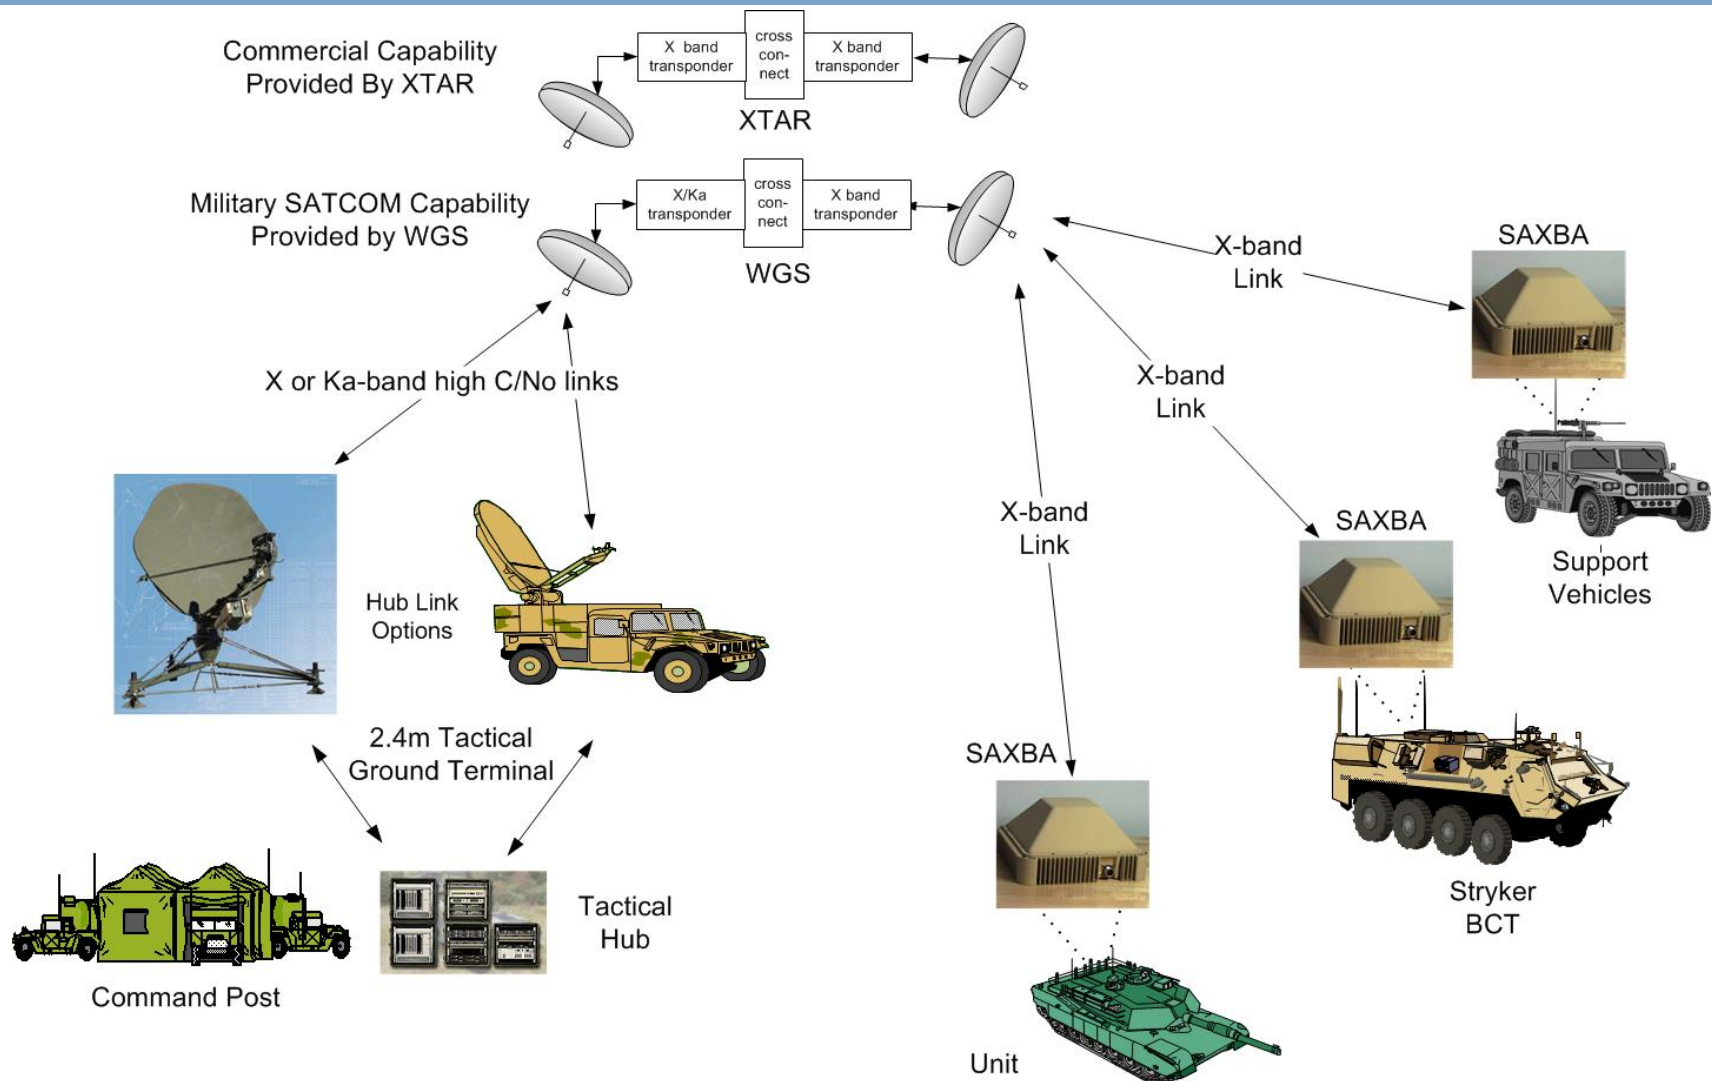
Commercial Capability
Provided By XTAR

X band transponder

cross con-nect

X band transponder

XTAR

Military SATCOM Capability
Provided by WGS

X/Ka transponder

cross con-nect

X band transponder

WGS

X-band Link

SAXBA

X or Ka-band high C/No links

X-band Link

X-band Link

SAXBA

Support Vehicles

Hub Link Options

2.4m Tactical Ground Terminal

SAXBA

Stryker BCT

Tactical Hub

Command Post

Unit